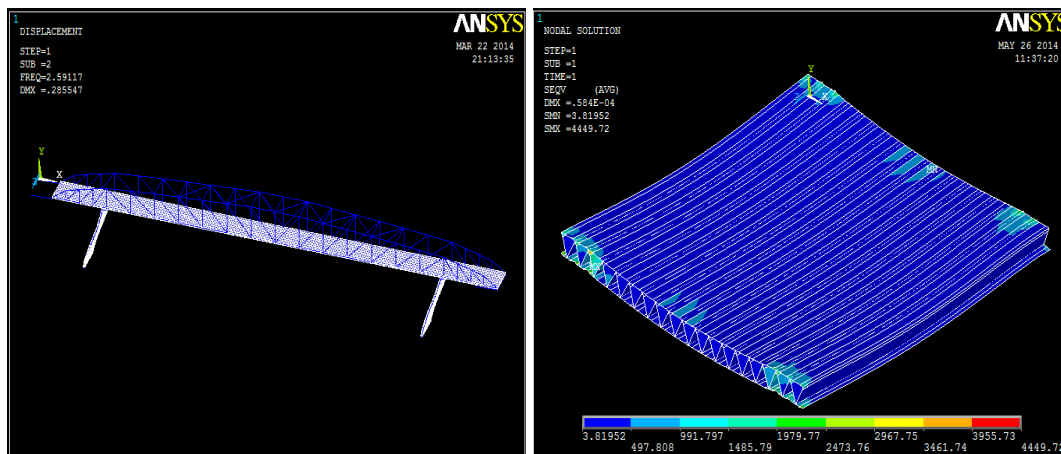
1
DISPLACEMENT

STEP=1
SUB =2
FREQ=2.59117
DMX =.285547

ANSYS
MAR 22 2014
21:13:35

Y
X

1
NODAL SOLUTION

STEP=1
SUB =1
TIME=1
SEQV (AVG)
DMX =.584E-04
SMN =3.81952
SMX =4449.72

ANSYS
MAY 26 2014
11:37:20

Y
X
MX
MN

3.81952
497.808
991.797
1485.79
1979.77
2473.76
2967.75
3461.74
3955.73
4449.72